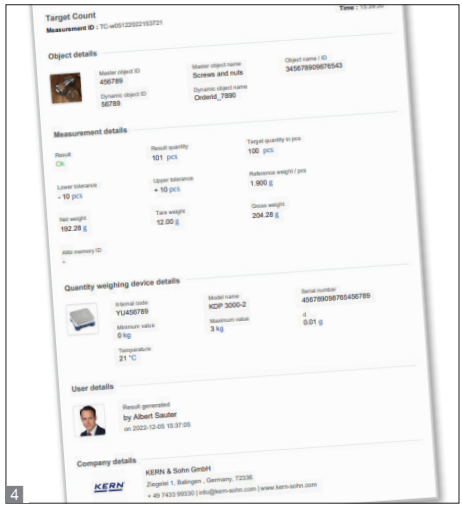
Target Count
Time : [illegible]
Measurement ID : TC-w05122022153721

Object details

Master object ID
456789

Master object name
Screws and nuts

Object name / ID
345678909876543

Dynamic object ID
56789

Dynamic object name
Orderid_7890

Measurement details

Result
Ok

Result quantity
101 pcs

Target quantity in pcs
100 pcs

Lower tolerance
- 10 pcs

Upper tolerance
+ 10 pcs

Reference weight / pcs
1.900 g

Net weight
192.28 g

Tare weight
12.00 g

Gross weight
204.28 g

Alibi memory ID
-

Quantity weighing device details

Internal code
YU456789

Model name
KDP 3000-2

Serial number
4567890987654567 89

Minimum value
0 kg

Maximum value
3 kg

d
0.01 g

Temperature
21 °C

User details

Result generated
by Albert Sauter
on 2022-12-05 15:37:05

Company details

KERN & Sohn GmbH
Ziegelei 1, Balingen , Germany, 72336
+ 49 7433 99330 | info@kern-sohn.com | www.kern-sohn.com

KERN

4